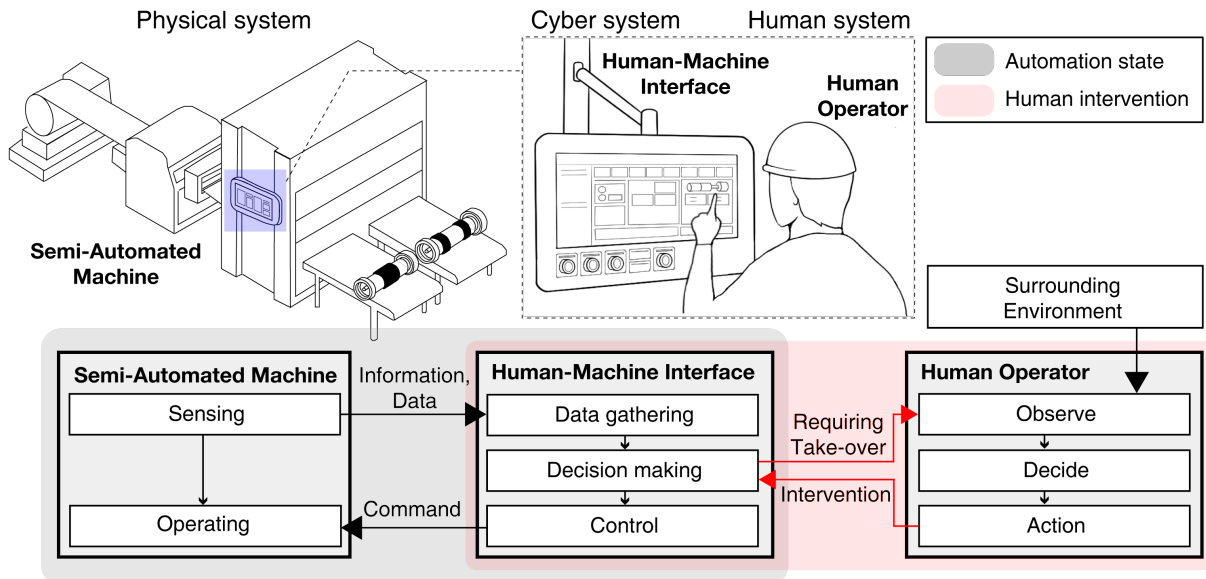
Physical system

Cyber system

Human system

Automation state

Human intervention

Human-Machine Interface

Human Operator

Semi-Automated Machine

Surrounding Environment

Semi-Automated Machine

Sensing

Operating

Information, Data

Command

Human-Machine Interface

Data gathering

Decision making

Control

Requiring Take-over

Intervention

Human Operator

Observe

Decide

Action